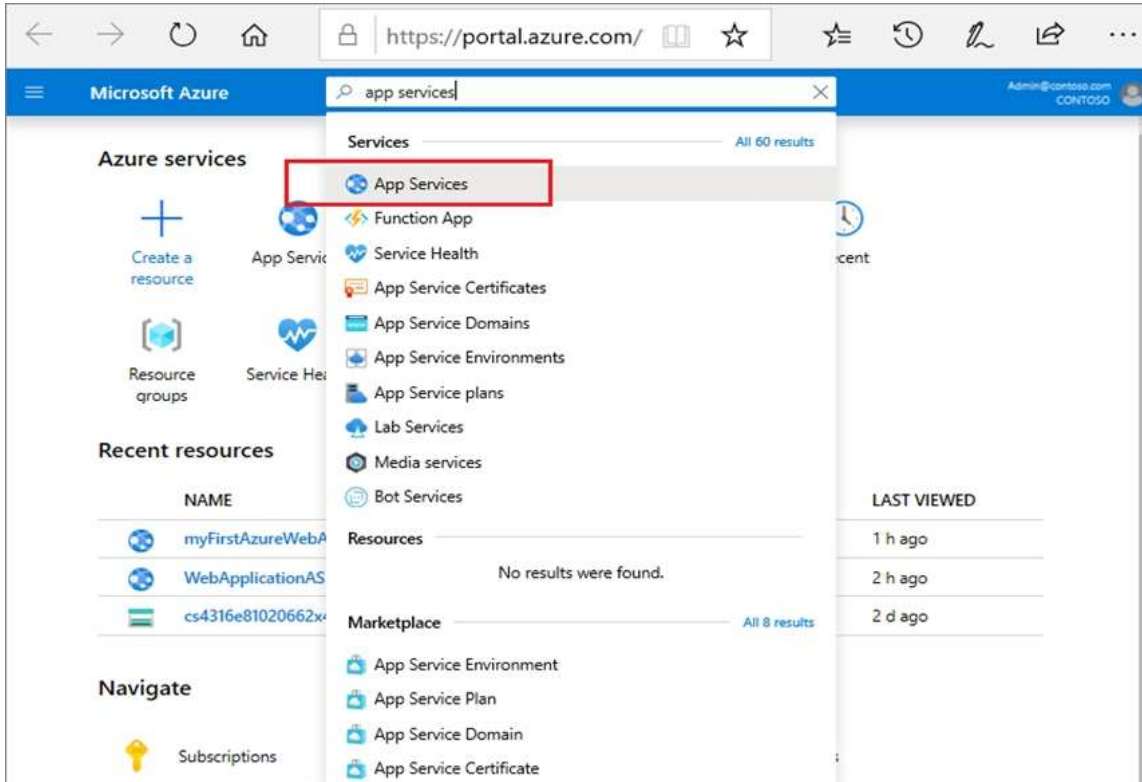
https://portal.azure.com/

Microsoft Azure

app services

Admin@contoso.com
CONTOSO

Azure services

Create a resource

App Servic

cent

Resource groups

Service He

Recent resources

NAME

myFirstAzureWebA

WebApplicationAS

cs4316e81020662x

LAST VIEWED

1 h ago

2 h ago

2 d ago

Navigate

Subscriptions

Services

All 60 results

App Services

Function App

Service Health

App Service Certificates

App Service Domains

App Service Environments

App Service plans

Lab Services

Media services

Bot Services

Resources

No results were found.

Marketplace

All 8 results

App Service Environment

App Service Plan

App Service Domain

App Service Certificate